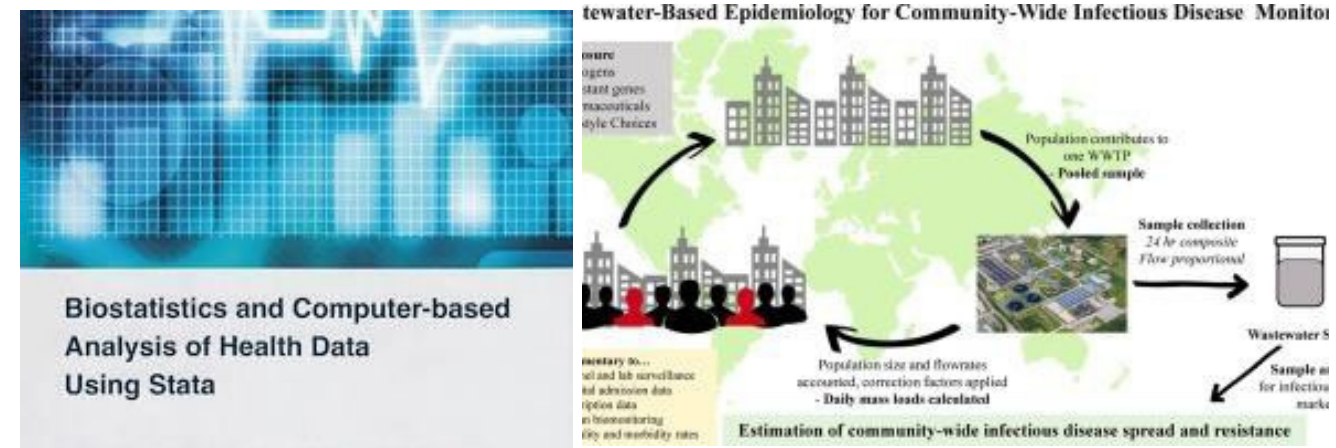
Biostatistics and Computer-based Analysis of Health Data Using Stata

tewater-Based Epidemiology for Community-Wide Infectious Disease Monito

osure
ogens
stant genes
rmaceuticals
style Choices

Population contributes to one WWTP
- Pooled sample

Sample collection
24 hr composite
Flow proportional

Wastewater S

Sample a
for infectiou
marke

mentary to...
el and lab surveillance
tal admission data
iption data
n biomonitoring
ity and morbidity rates

Population size and flowrates accounted, correction factors applied
- Daily mass loads calculated

Estimation of community-wide infectious disease spread and resistance